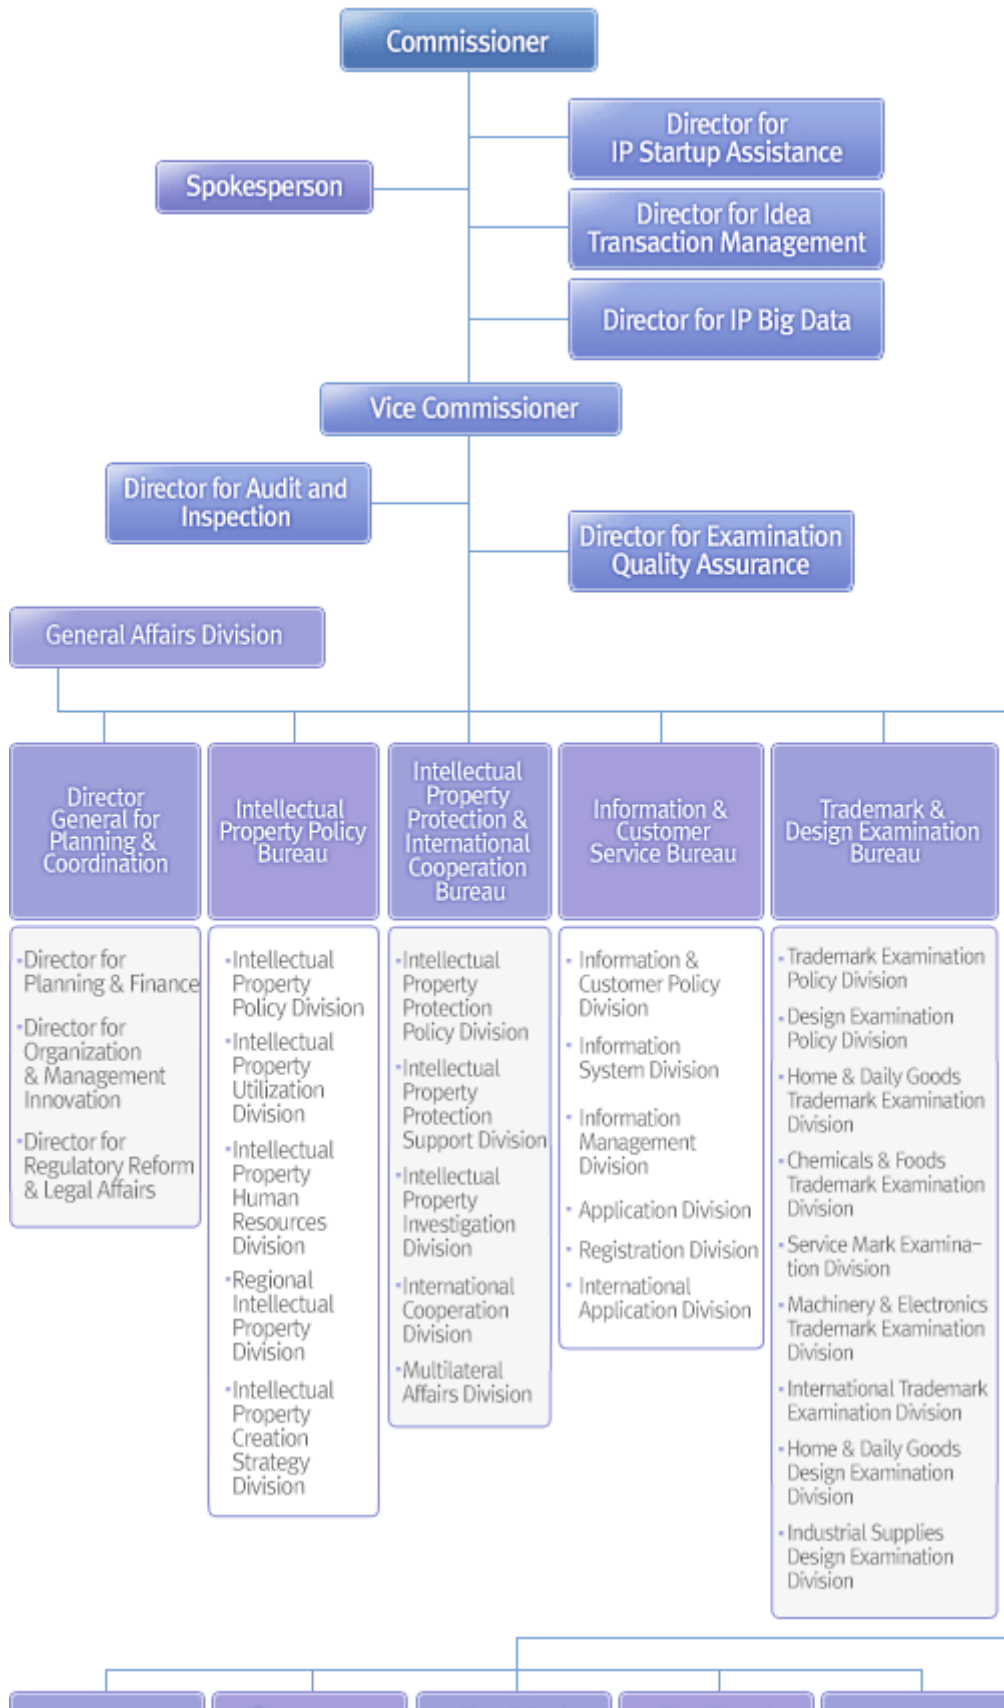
Commissioner

Director for IP Startup Assistance

Spokesperson

Director for Idea Transaction Management

Director for IP Big Data

Vice Commissioner

Director for Audit and Inspection

Director for Examination Quality Assurance

General Affairs Division

Director General for Planning & Coordination

- Director for Planning & Finance
- Director for Organization & Management Innovation
- Director for Regulatory Reform & Legal Affairs

Intellectual Property Policy Bureau

- Intellectual Property Policy Division
- Intellectual Property Utilization Division
- Intellectual Property Human Resources Division
- Regional Intellectual Property Division
- Intellectual Property Creation Strategy Division

Intellectual Property Protection & International Cooperation Bureau

- Intellectual Property Protection Policy Division
- Intellectual Property Protection Support Division
- Intellectual Property Investigation Division
- International Cooperation Division
- Multilateral Affairs Division

Information & Customer Service Bureau

- Information & Customer Policy Division
- Information System Division
- Information Management Division
- Application Division
- Registration Division
- International Application Division

Trademark & Design Examination Bureau

- Trademark Examination Policy Division
- Design Examination Policy Division
- Home & Daily Goods Trademark Examination Division
- Chemicals & Foods Trademark Examination Division
- Service Mark Examination Division
- Machinery & Electronics Trademark Examination Division
- International Trademark Examination Division
- Home & Daily Goods Design Examination Division
- Industrial Supplies Design Examination Division